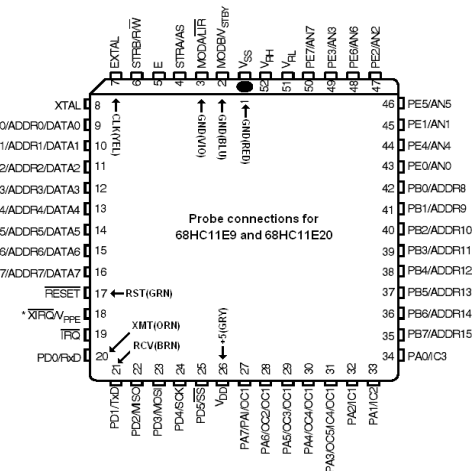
EXTAL 7
STRB/$R/\overline{W}$ 6
E 5
STRA/AS 4
MODA/$\overline{LIR}$ 3
MODB/$V_{STBY}$ 2
$V_{SS}$ 1
$V_{RH}$ 52
$V_{RL}$ 51
PE7/AN7 50
PE3/AN3 49
PE6/AN6 48
PE2/AN2 47

XTAL 8
0/ADDR0/DATA0 9
1/ADDR1/DATA1 10
2/ADDR2/DATA2 11
3/ADDR3/DATA3 12
4/ADDR4/DATA4 13
5/ADDR5/DATA5 14
6/ADDR6/DATA6 15
7/ADDR7/DATA7 16
$\overline{RESET}$ 17 ← RST(GRN)
* $\overline{XIRQ}$/$V_{PPE}$ 18
$\overline{IRQ}$ 19
PD0/RxD 20

CLK(YEL)
GND(VIO)
GND(BLU)
GND(RED)

Probe connections for 68HC11E9 and 68HC11E20

46 PE5/AN5
45 PE1/AN1
44 PE4/AN4
43 PE0/AN0
42 PB0/ADDR8
41 PB1/ADDR9
40 PB2/ADDR10
39 PB3/ADDR11
38 PB4/ADDR12
37 PB5/ADDR13
36 PB6/ADDR14
35 PB7/ADDR15
34 PA0/IC3

XMT(ORN)
RCV(BRN)
+5(GRY)

21 PD1/TxD
22 PD2/MISO
23 PD3/MOSI
24 PD4/SCK
25 PD5/$\overline{SS}$
26 $V_{DD}$
27 PA7/PAI/OC1
28 PA6/OC2/OC1
29 PA5/OC3/OC1
30 PA4/OC4/OC1
31 PA3/OC5/IC4/OC1
32 PA2/IC1
33 PA1/IC2